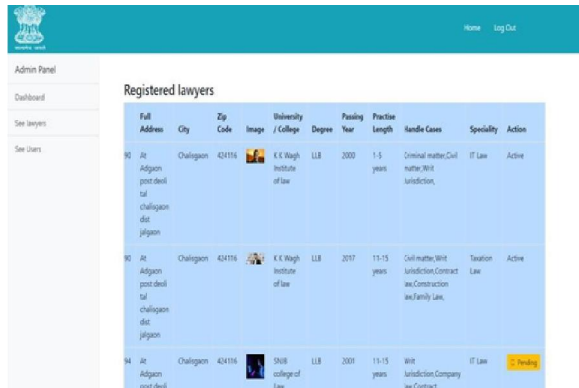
सत्यमेव जयते

Home Log Out

Admin Panel

Dashboard

See lawyers

See Users

Registered lawyers

| | Full Address | City | Zip Code | Image | University / College | Degree | Passing Year | Practise Length | Handle Cases | Speciality | Action |
|---|---|---|---|---|---|---|---|---|---|---|---|
| 90 | At Adgaon post deoli tal chalisgaon dist jalgaon | Chalisgaon | 424116 | | K K Wagh Institute of law | LLB | 2000 | 1-5 years | Criminal matter,Civil matter,Writ Jurisdiction, | IT Law | Active |
| 90 | At Adgaon post deoli tal chalisgaon dist jalgaon | Chalisgaon | 424116 | | K K Wagh Institute of law | LLB | 2017 | 11-15 years | Civil matter,Writ Jurisdiction,Contract law,Construction law,Family Law, | Taxation Law | Active |
| 94 | At Adgaon post deoli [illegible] | Chalisgaon | 424116 | | SNJB college of law | LLB | 2001 | 11-15 years | Writ Jurisdiction,Company law,Contract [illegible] | IT Law | Pending |